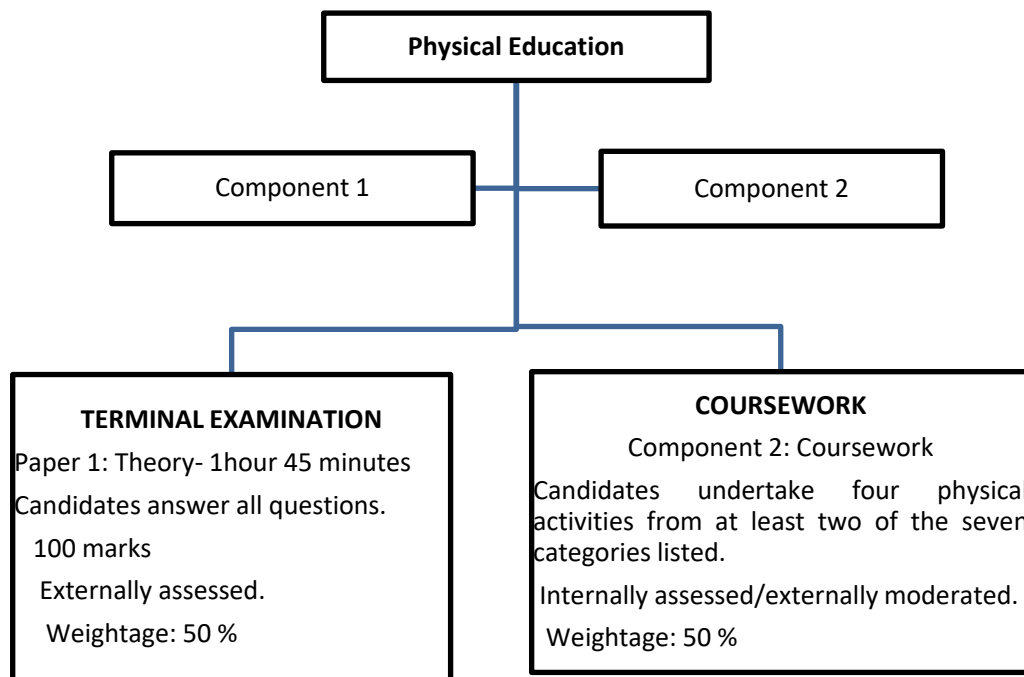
Physical Education

Component 1

Component 2

TERMINAL EXAMINATION

Paper 1: Theory- 1hour 45 minutes

Candidates answer all questions.

100 marks

Externally assessed.

Weightage: 50 %

COURSEWORK

Component 2: Coursework

Candidates undertake four physical activities from at least two of the seven categories listed.

Internally assessed/externally moderated.

Weightage: 50 %